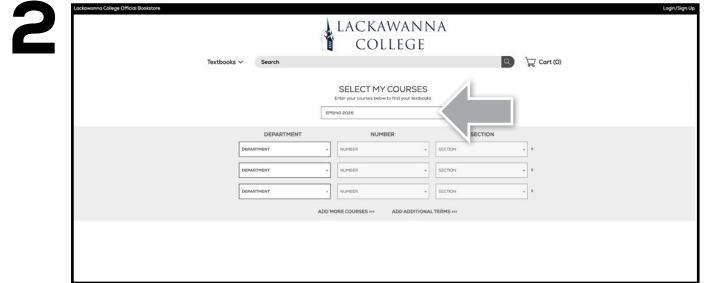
2

Lackawanna College Official Bookstore

Login/Sign Up

LACKAWANNA COLLEGE

Textbooks

Search

Cart (0)

SELECT MY COURSES

Enter your courses below to find your textbooks.

SPRING 2026

DEPARTMENT

NUMBER

SECTION

| DEPARTMENT | NUMBER | SECTION |
|---|---|---|
| DEPARTMENT | NUMBER | SECTION |
| DEPARTMENT | NUMBER | SECTION |

ADD MORE COURSES >>>

ADD ADDITIONAL TERMS >>>